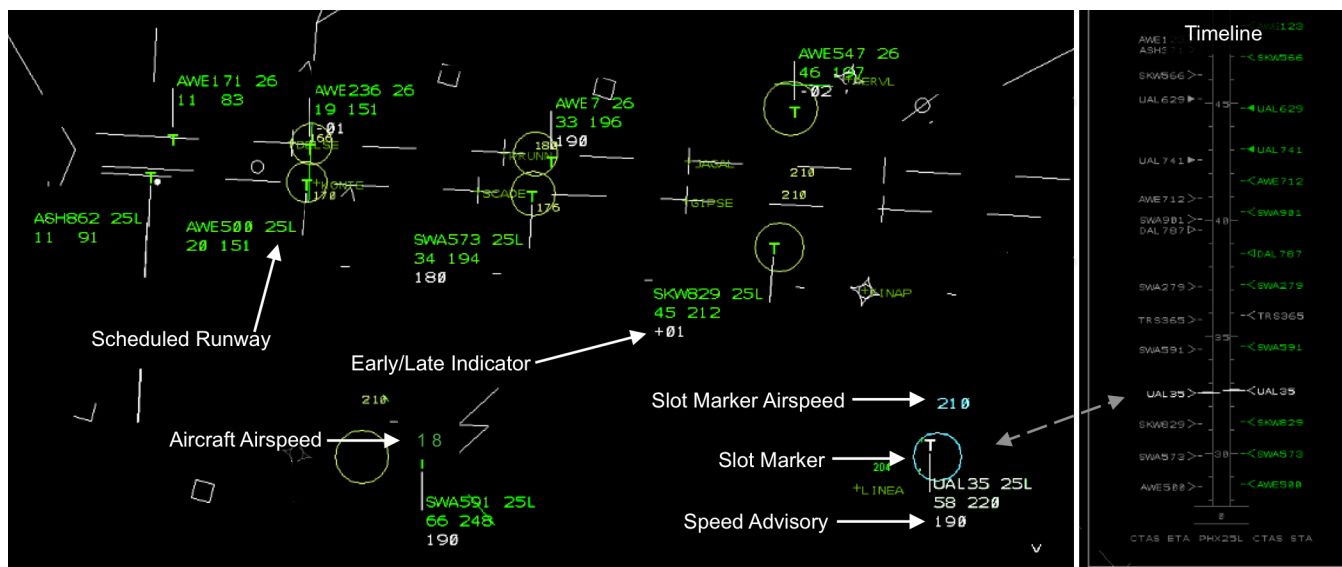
AWE171 26
11 83

AWE236 26
19 151
-01
160

AWE7 26
33 196
190

AWE547 26
46 187
-02

ASH862 25L
11 91

AWE500 25L
20 151

SWA573 25L
34 194
180

SKW829 25L
45 212
+01

210
210

Scheduled Runway

Early/Late Indicator

210

Aircraft Airspeed
18

SWA591 25L
66 248
190

Slot Marker Airspeed
210

Slot Marker
T
204
LINEA
UAL35 25L
58 220

Speed Advisory
190

Timeline
AWE1
ASH5
SKW566
UAL629
45
UAL741
AWE712
SWA901
40
DAL787
SWA279
TRS365
35
SWA591
UAL35
SKW829
SWA573
30
AWE500

SWA123
SKW566
UAL629
UAL741
AWE712
SWA901
DAL787
SWA279
TRS365
SWA591
UAL35
SKW829
SWA573
AWE500

CTAS ETA PHX25L CTAS STA